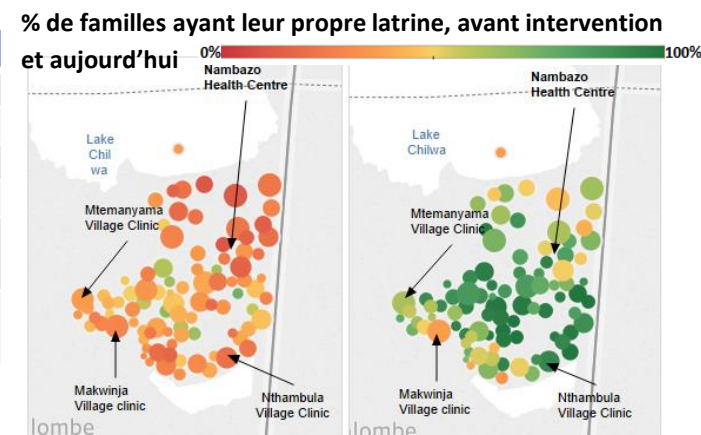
% de familles ayant leur propre latrine, avant intervention et aujourd'hui

0%

100%

Nambazo Health Centre

Lake Chil wa

Mtemanyama Village Clinic

Makwinja Village clinic

Nthambula Village Clinic

lombe

Nambazo Health Centre

Lake Chilwa

Mtemanyama Village Clinic

Makwinja Village clinic

Nthambula Village Clinic

lombe